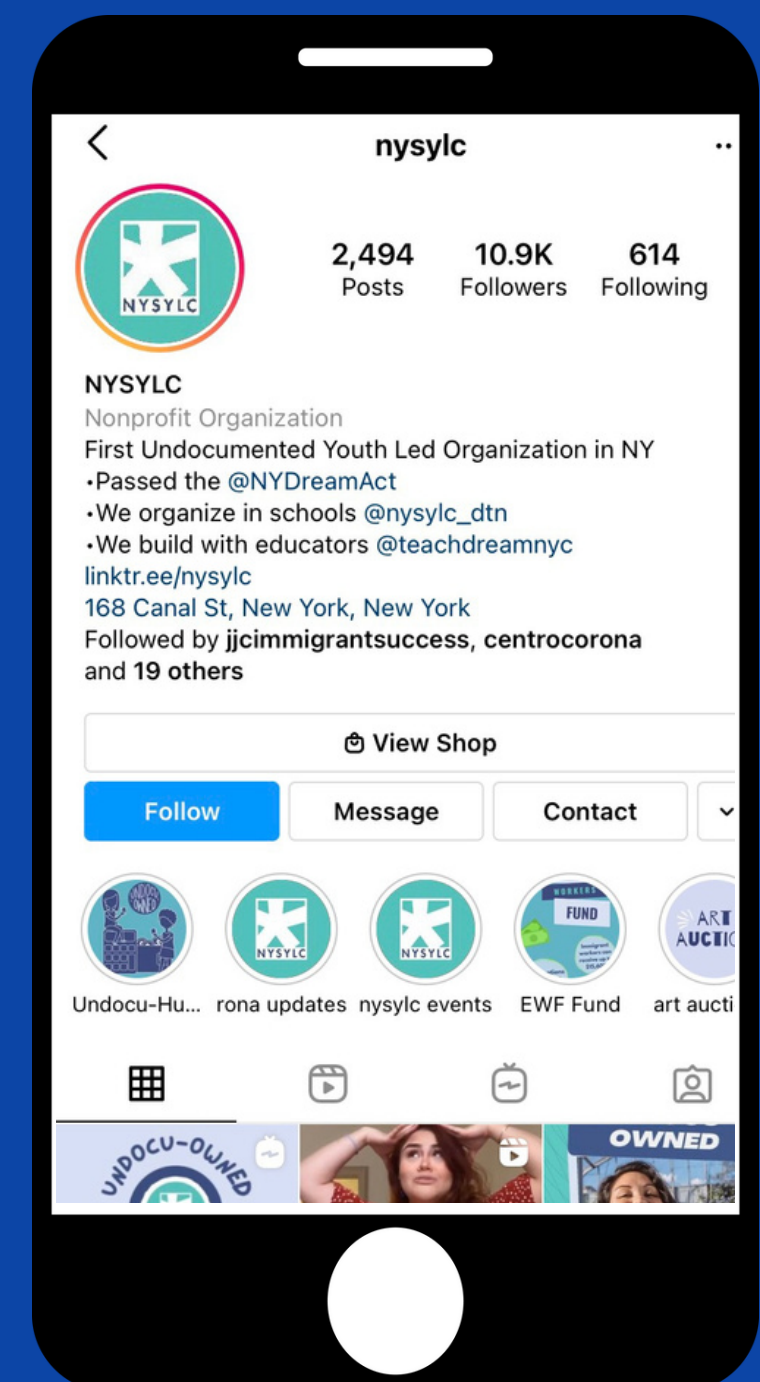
nysylc

NYSYLC

2,494 Posts
10.9K Followers
614 Following

NYSYLC
Nonprofit Organization
First Undocumented Youth Led Organization in NY
•Passed the @NYDreamAct
•We organize in schools @nysylc_dtn
•We build with educators @teachdreamnyc
linktr.ee/nysylc
168 Canal St, New York, New York
Followed by jjcimmigrantsuccess, centrocorona and 19 others

View Shop

Follow
Message
Contact

NYSYLC
NYSYLC
FUND
ART AUCTI

Undocu-Hu...
rona updates
nysylc events
EWF Fund
art aucti

UNDOCU-OWNED
OWNED